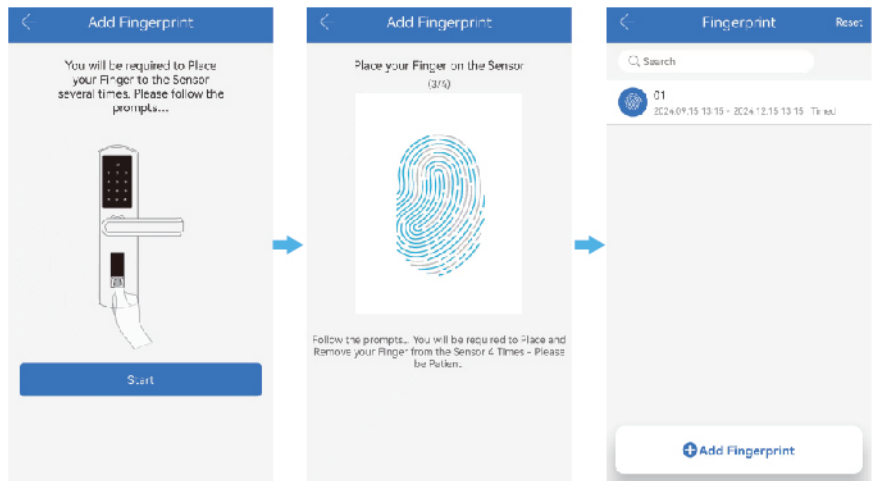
Add Fingerprint

You will be required to Place your Finger to the Sensor several times. Please follow the prompts...

Start

Add Fingerprint

Place your Finger on the Sensor
(3/4)

Follow the prompts.. You will be required to Place and Remove your Finger from the Sensor 4 Times - Please be Patient.

Fingerprint
Reset

Search

01
2024.09.15 13:15 - 2024.12.15 13:15 Timed

Add Fingerprint